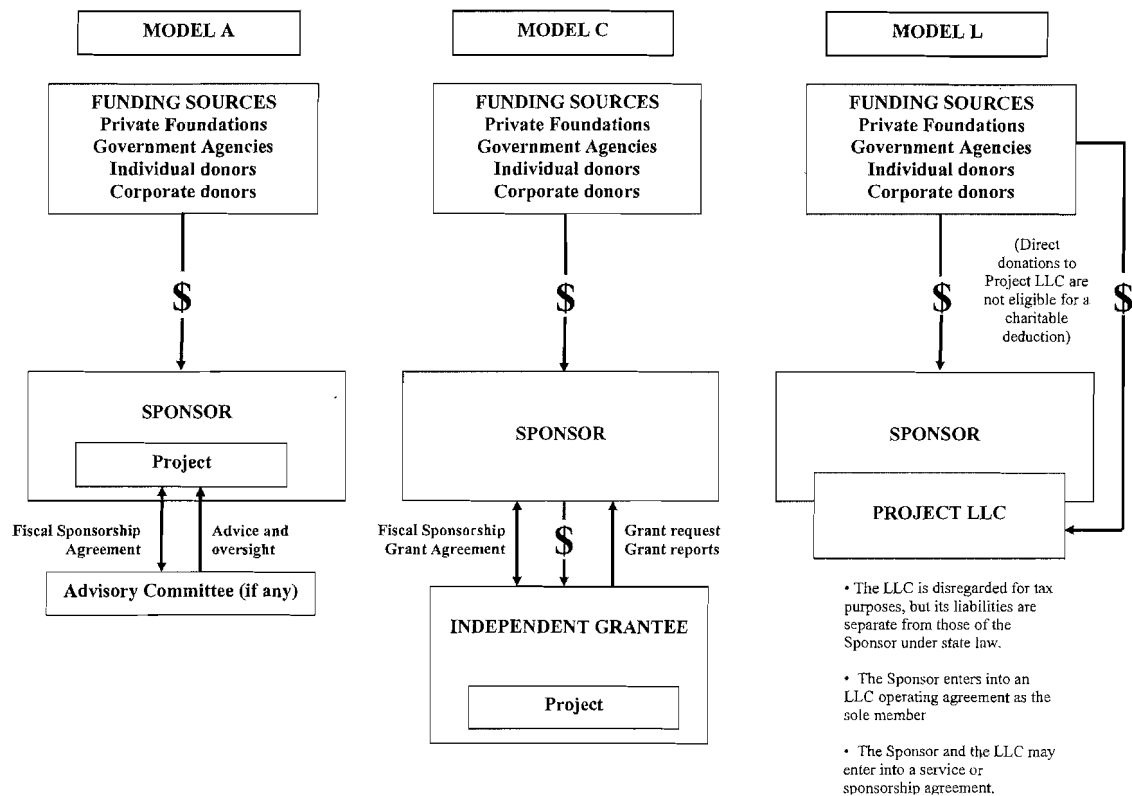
MODEL A

FUNDING SOURCES
Private Foundations
Government Agencies
Individual donors
Corporate donors

$

SPONSOR

Project

Fiscal Sponsorship Agreement

Advice and oversight

Advisory Committee (if any)

MODEL C

FUNDING SOURCES
Private Foundations
Government Agencies
Individual donors
Corporate donors

$

SPONSOR

Fiscal Sponsorship Grant Agreement

$

Grant request Grant reports

INDEPENDENT GRANTEE

Project

MODEL L

FUNDING SOURCES
Private Foundations
Government Agencies
Individual donors
Corporate donors

$

(Direct donations to Project LLC are not eligible for a charitable deduction)

$

SPONSOR

PROJECT LLC

• The LLC is disregarded for tax purposes, but its liabilities are separate from those of the Sponsor under state law.

• The Sponsor enters into an LLC operating agreement as the sole member

• The Sponsor and the LLC may enter into a service or sponsorship agreement.